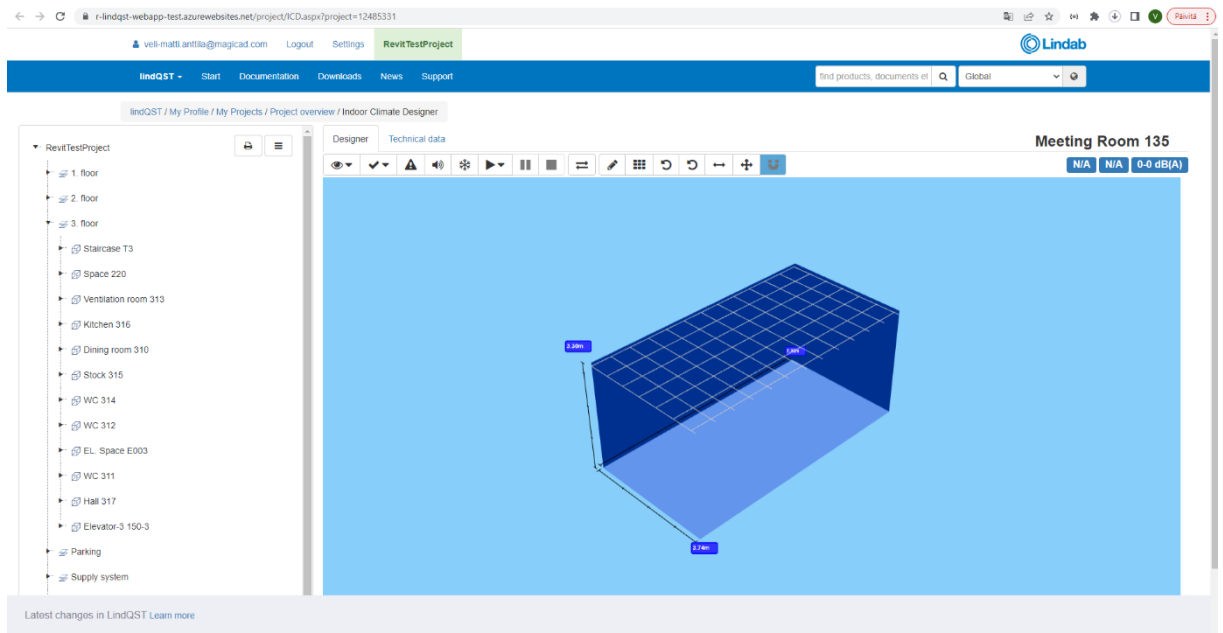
r-lindqst-webapp-test.azurewebsites.net/project/ICD.aspx?project=12485331

Päivitä

veli-matti.anttila@magicad.com Logout Settings RevitTestProject

Lindab

lindQST Start Documentation Downloads News Support

find products, documents et

Global

lindQST / My Profile / My Projects / Project overview / Indoor Climate Designer

RevitTestProject
1. floor
2. floor
3. floor
Staircase T3
Space 220
Ventilation room 313
Kitchen 316
Dining room 310
Stock 315
WC 314
WC 312
EL. Space E003
WC 311
Hall 317
Elevator-3 150-3
Parking
Supply system

Designer Technical data

Meeting Room 135

N/A N/A 0-0 dB(A)

2.30m

2.74m

Latest changes in LindQST Learn more